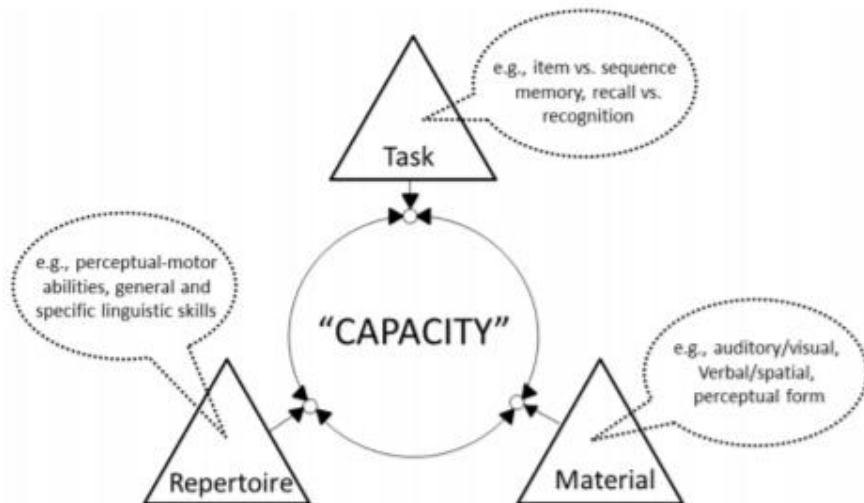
Task

e.g., item vs. sequence memory, recall vs. recognition

e.g., perceptual-motor abilities, general and specific linguistic skills

“CAPACITY”

e.g., auditory/visual, Verbal/spatial, perceptual form

Repertoire

Material